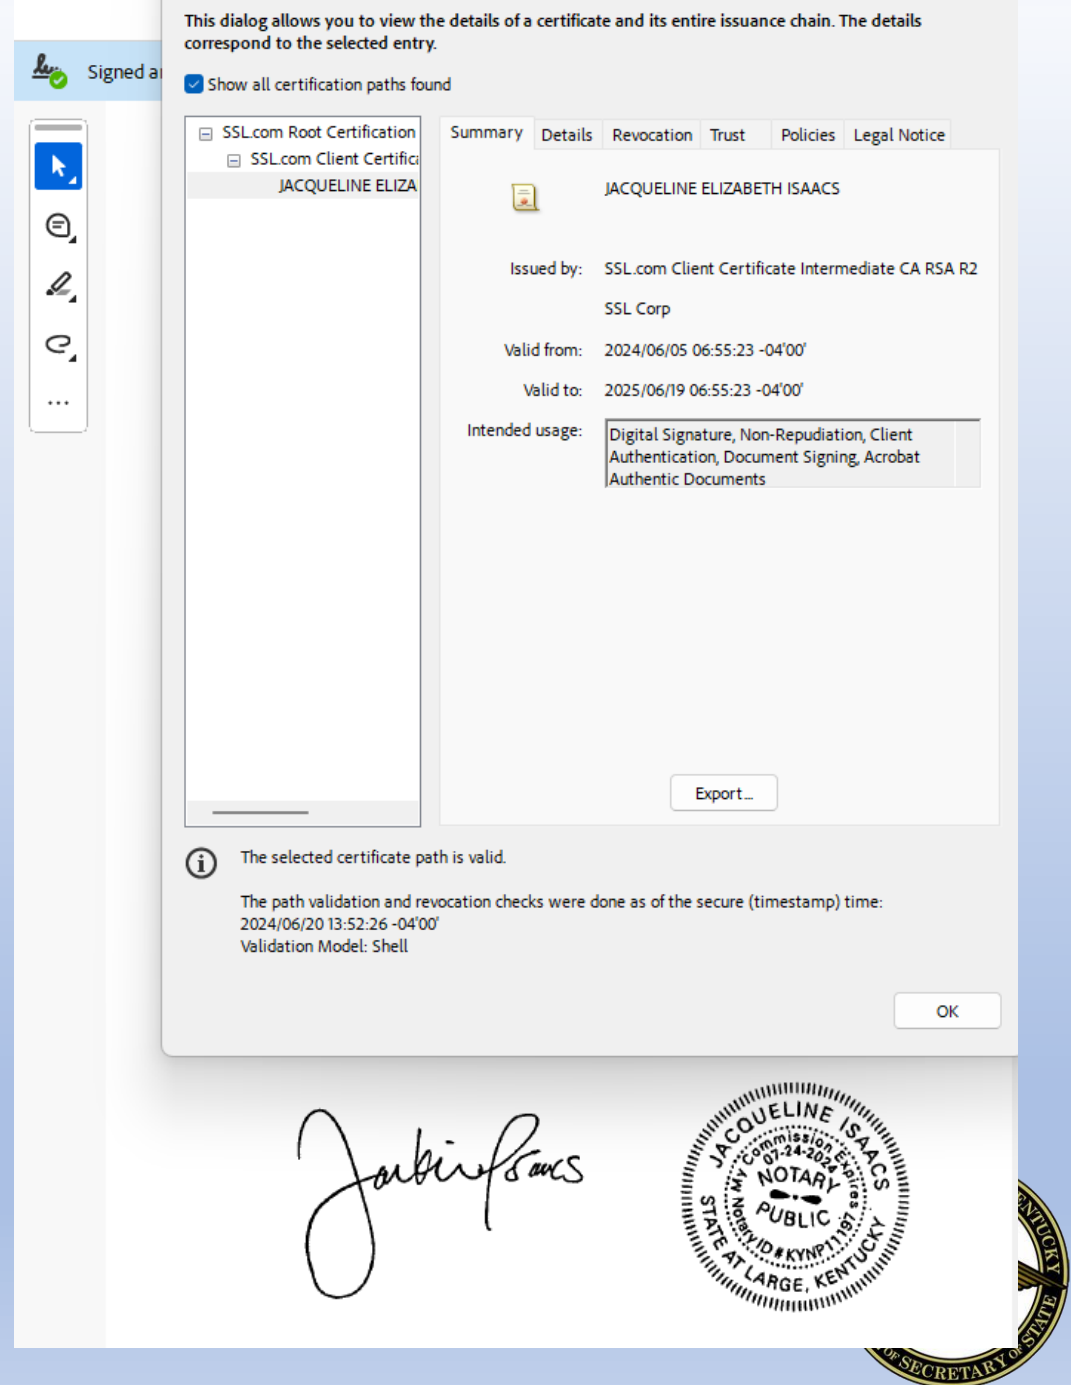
Signed a

This dialog allows you to view the details of a certificate and its entire issuance chain. The details correspond to the selected entry.

Show all certification paths found

SSL.com Root Certification
SSL.com Client Certifica
JACQUELINE ELIZA

Summary | Details | Revocation | Trust | Policies | Legal Notice

JACQUELINE ELIZABETH ISAACS

Issued by: SSL.com Client Certificate Intermediate CA RSA R2

SSL Corp

Valid from: 2024/06/05 06:55:23 -04'00'

Valid to: 2025/06/19 06:55:23 -04'00'

Intended usage: Digital Signature, Non-Repudiation, Client Authentication, Document Signing, Acrobat Authentic Documents

Export...

The selected certificate path is valid.

The path validation and revocation checks were done as of the secure (timestamp) time: 2024/06/20 13:52:26 -04'00'
Validation Model: Shell

OK

JACQUELINE ISAACS
My Commission Expires 07-24-2024
NOTARY PUBLIC
Notary ID # KYNP11197
STATE AT LARGE, KENTUCKY

ENTUCKY
OF SECRETARY OF STATE